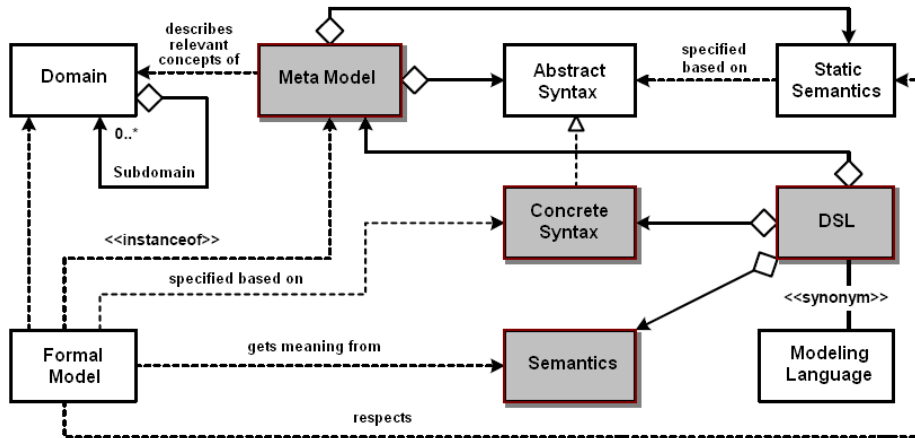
Domain

describes relevant concepts of

Meta Model

Abstract Syntax

specified based on

Static Semantics

0..*

Subdomain

Concrete Syntax

DSL

<<instanceof>>

specified based on

<<synonym>>

Formal Model

gets meaning from

Semantics

Modeling Language

respects